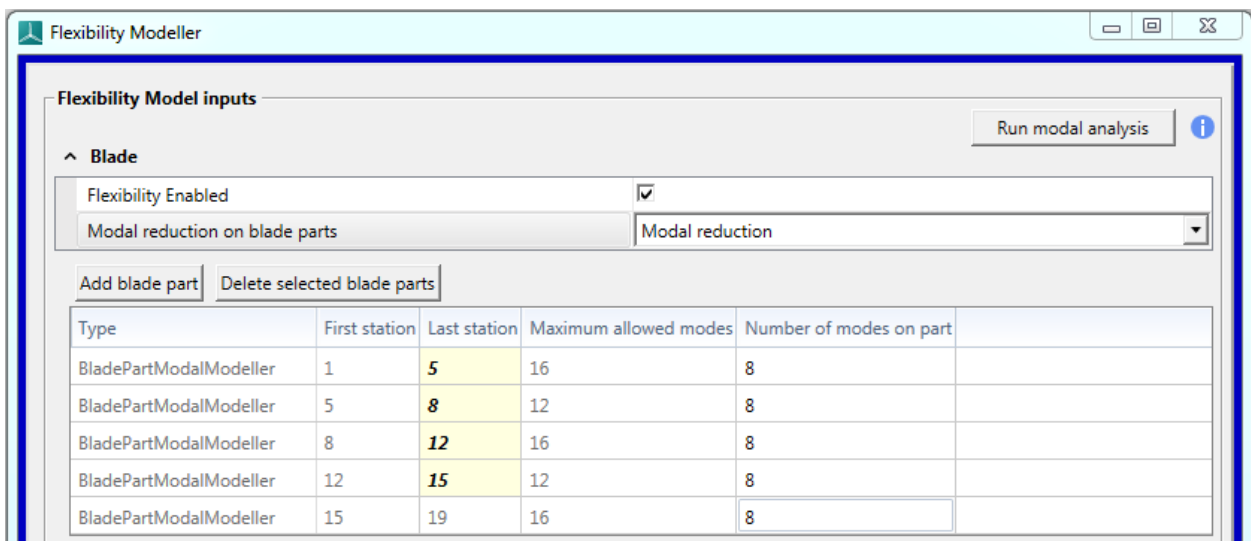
Flexibility Modeller

Flexibility Model inputs

Run modal analysis

Blade

Flexibility Enabled

Modal reduction on blade parts | Modal reduction

Add blade part | Delete selected blade parts

| Type | First station | Last station | Maximum allowed modes | Number of modes on part |
|---|---|---|---|---|
| BladePartModalModeller | 1 | 5 | 16 | 8 |
| BladePartModalModeller | 5 | 8 | 12 | 8 |
| BladePartModalModeller | 8 | 12 | 16 | 8 |
| BladePartModalModeller | 12 | 15 | 12 | 8 |
| BladePartModalModeller | 15 | 19 | 16 | 8 |